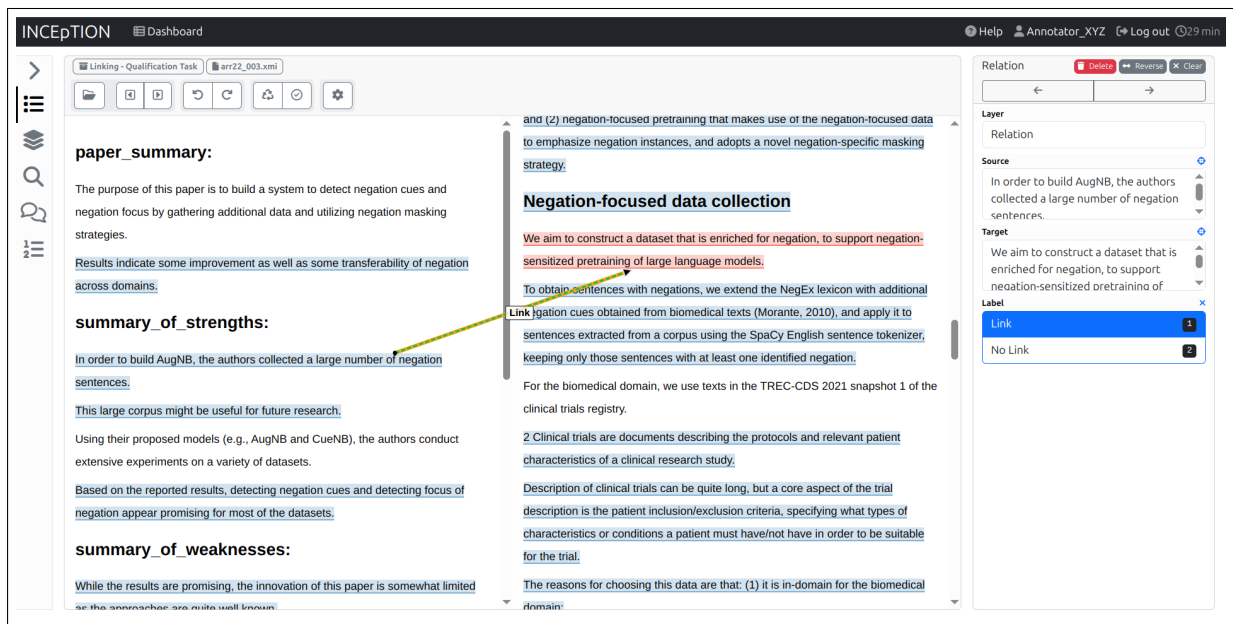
INCEpTION Dashboard

Help Annotator_XYZ Log out 29 min

Linking - Qualification Task arr22_003.xmi

paper_summary:

The purpose of this paper is to build a system to detect negation cues and negation focus by gathering additional data and utilizing negation masking strategies.

Results indicate some improvement as well as some transferability of negation across domains.

summary_of_strengths:

In order to build AugNB, the authors collected a large number of negation sentences.

This large corpus might be useful for future research.

Using their proposed models (e.g., AugNB and CueNB), the authors conduct extensive experiments on a variety of datasets.

Based on the reported results, detecting negation cues and detecting focus of negation appear promising for most of the datasets.

summary_of_weaknesses:

While the results are promising, the innovation of this paper is somewhat limited as the approaches are quite well known.

and (2) negation-focused pretraining that makes use of the negation-focused data to emphasize negation instances, and adopts a novel negation-specific masking strategy.

Negation-focused data collection

We aim to construct a dataset that is enriched for negation, to support negation-sensitized pretraining of large language models.

Link

To obtain sentences with negations, we extend the NegEx lexicon with additional negation cues obtained from biomedical texts (Morante, 2010), and apply it to sentences extracted from a corpus using the SpaCy English sentence tokenizer, keeping only those sentences with at least one identified negation.

For the biomedical domain, we use texts in the TREC-CDS 2021 snapshot 1 of the clinical trials registry.

2 Clinical trials are documents describing the protocols and relevant patient characteristics of a clinical research study.

Description of clinical trials can be quite long, but a core aspect of the trial description is the patient inclusion/exclusion criteria, specifying what types of characteristics or conditions a patient must have/not have in order to be suitable for the trial.

The reasons for choosing this data are that: (1) it is in-domain for the biomedical domain;

Relation Delete Reverse Clear

Layer
Relation

Source
In order to build AugNB, the authors collected a large number of negation sentences.

Target
We aim to construct a dataset that is enriched for negation, to support negation-sensitized pretraining of

Label
Link 1
No Link 2